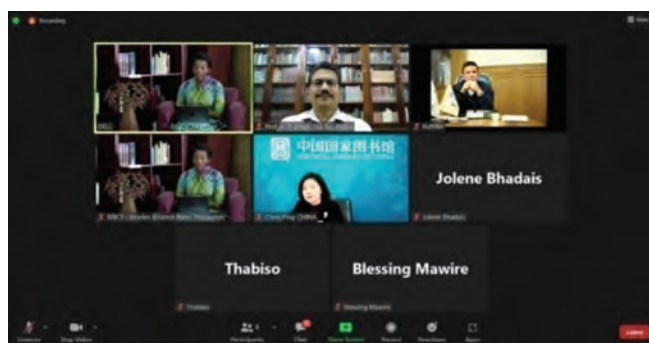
Recording

View

DELL

Prof

Jolene Bhadais

中国国家图书馆

NATIONAL LIBRARY OF CHINA

Jolene Bhadais

Thabiso

Blessing Mawire

Thabiso

Blessing Mawire

Unmute

Stop Video

Participants

Chat

Share Screen

Record

Reactions

Apps

Leave